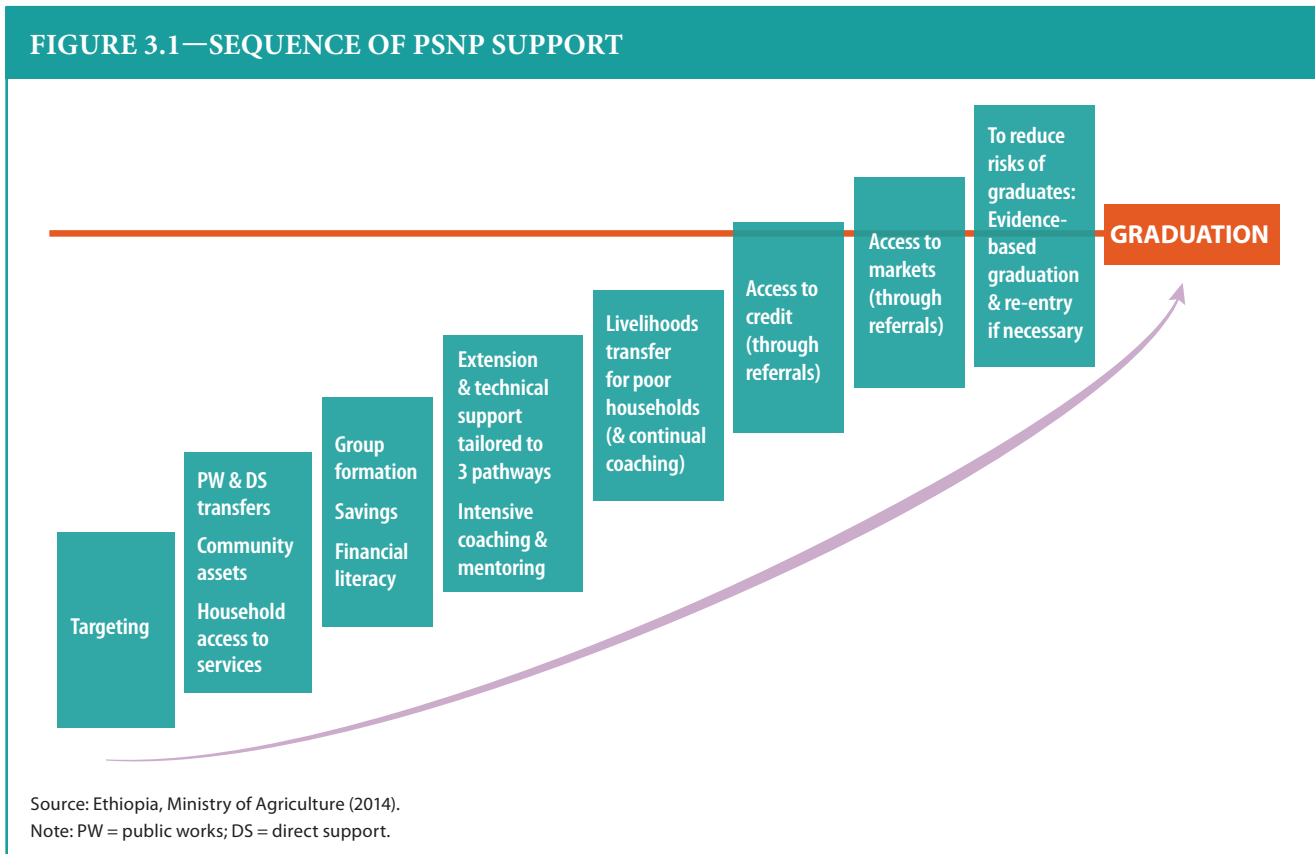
FIGURE 3.1—SEQUENCE OF PSNP SUPPORT

Targeting

PW & DS transfers

Community assets

Household access to services

Group formation

Savings

Financial literacy

Extension & technical support tailored to 3 pathways

Intensive coaching & mentoring

Livelihoods transfer for poor households (& continual coaching)

Access to credit (through referrals)

Access to markets (through referrals)

To reduce risks of graduates: Evidence-based graduation & re-entry if necessary

GRADUATION

Source: Ethiopia, Ministry of Agriculture (2014).
Note: PW = public works; DS = direct support.